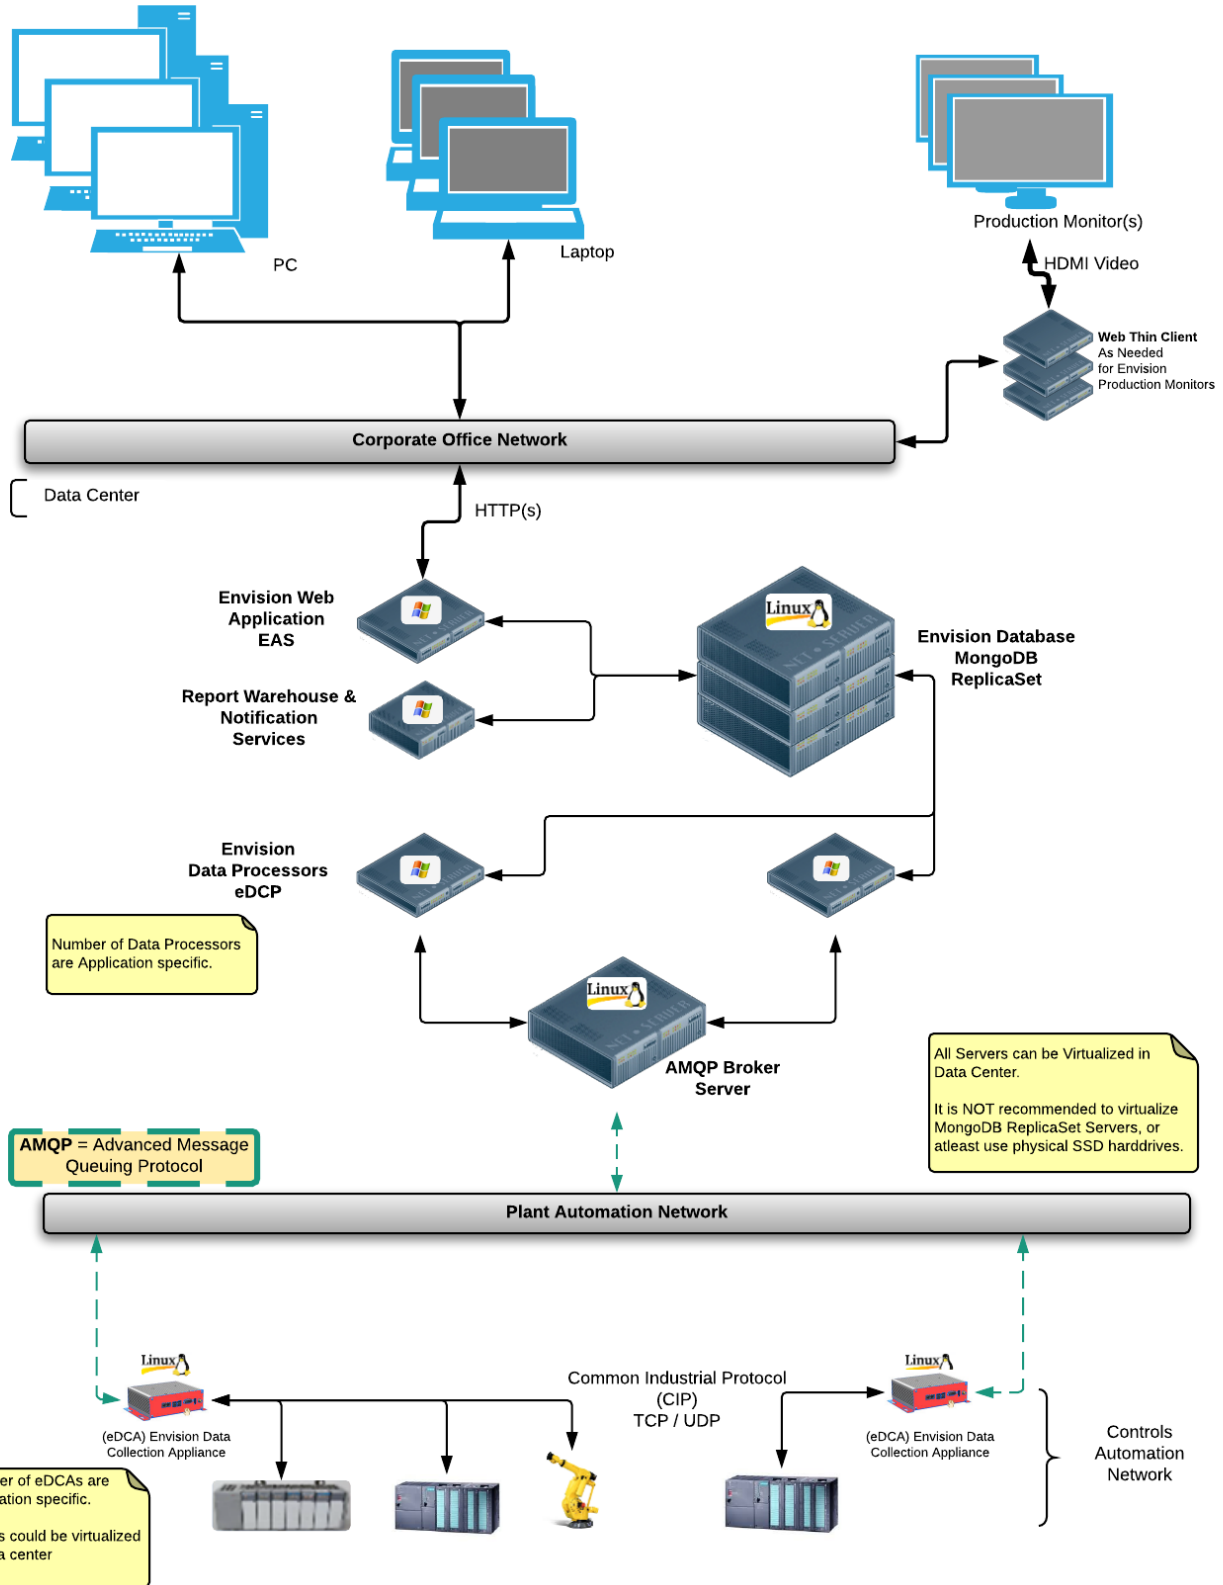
PC

Laptop

Production Monitor(s)

HDMI Video

Web Thin Client
As Needed
for Envision
Production Monitors

Corporate Office Network

Data Center

HTTP(s)

Envision Web
Application
EAS

Linux

Envision Database
MongoDB
ReplicaSet

Report Warehouse &
Notification
Services

Envision
Data Processors
eDCP

Number of Data Processors are Application specific.

Linux

AMQP Broker
Server

All Servers can be Virtualized in Data Center.

It is NOT recommended to virtualize MongoDB ReplicaSet Servers, or atleast use physical SSD harddrives.

AMQP = Advanced Message Queuing Protocol

Plant Automation Network

Linux

Linux

Common Industrial Protocol
(CIP)
TCP / UDP

(eDCA) Envision Data
Collection Appliance

(eDCA) Envision Data
Collection Appliance

Controls
Automation
Network

er of eDCAs are ation specific.

s could be virtualized a center